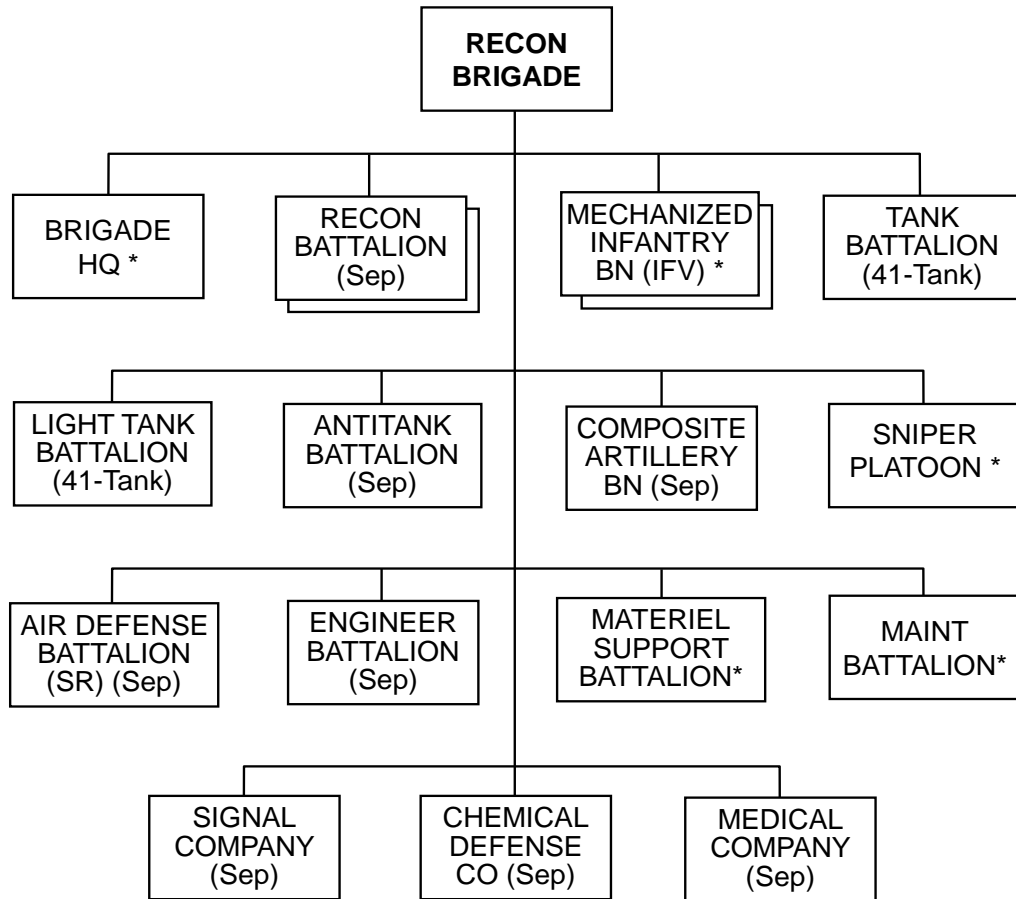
RECON BRIGADE

BRIGADE HQ *

RECON BATTALION (Sep)

MECHANIZED INFANTRY BN (IFV) *

TANK BATTALION (41-Tank)

LIGHT TANK BATTALION (41-Tank)

ANTITANK BATTALION (Sep)

COMPOSITE ARTILLERY BN (Sep)

SNIPER PLATOON *

AIR DEFENSE BATTALION (SR) (Sep)

ENGINEER BATTALION (Sep)

MATERIEL SUPPORT BATTALION*

MAINT BATTALION*

SIGNAL COMPANY (Sep)

CHEMICAL DEFENSE CO (Sep)

MEDICAL COMPANY (Sep)